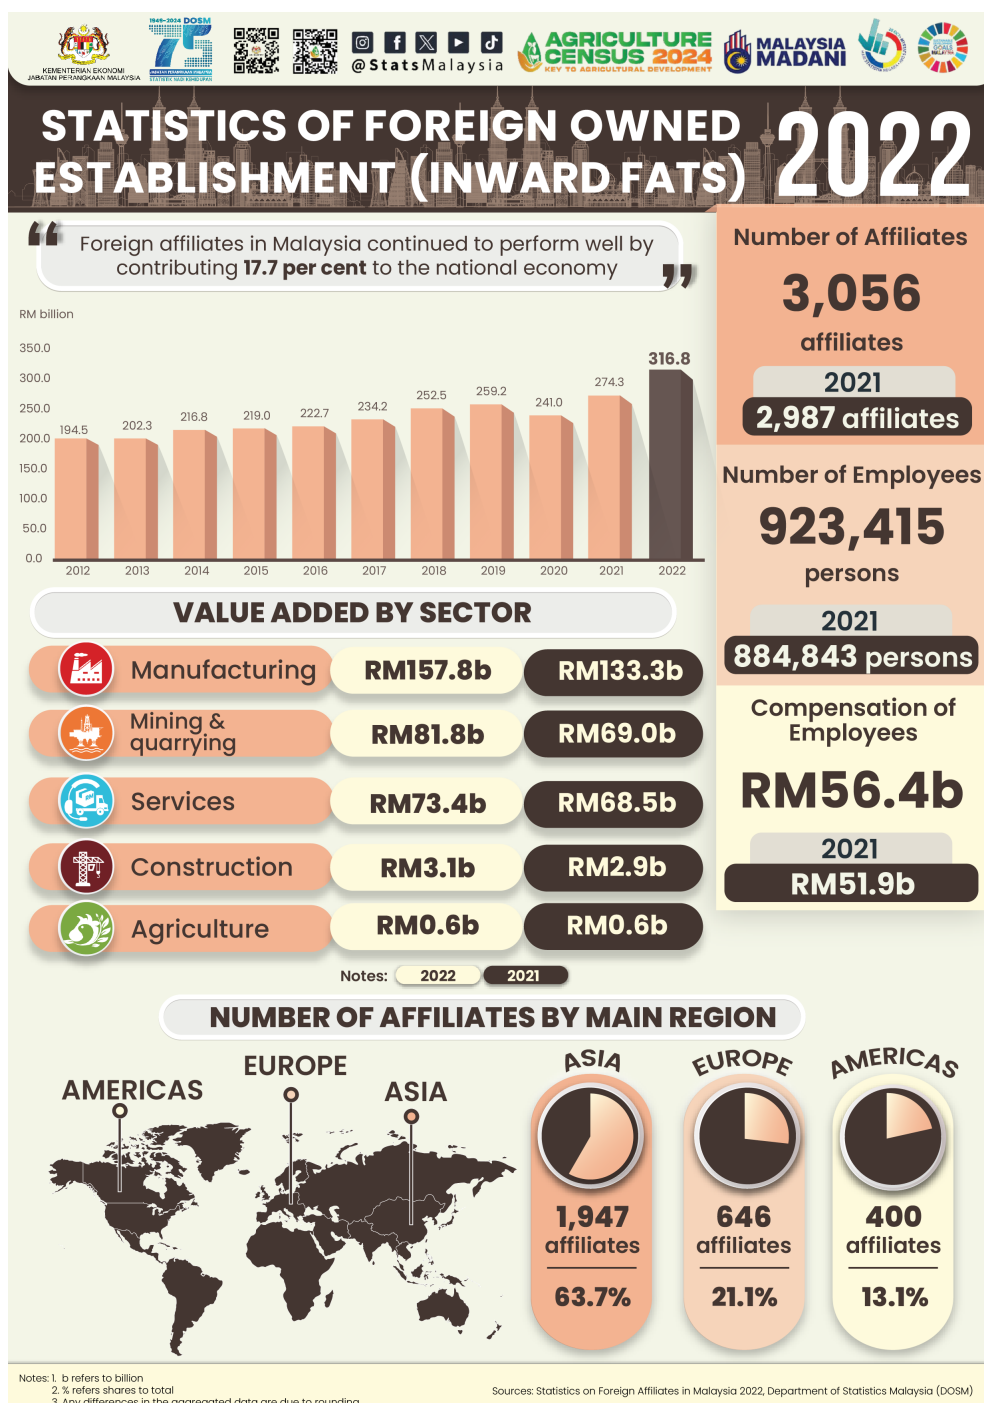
KEMENTERIAN EKONOMI
JABATAN PERANGKAAN MALAYSIA

1949-2024 DOSM 75

@StatsMalaysia

AGRICULTURE CENSUS 2024
KEY TO AGRICULTURAL DEVELOPMENT

MALAYSIA MADANI

STATISTICS OF FOREIGN OWNED ESTABLISHMENT (INWARD FATS) 2022

Foreign affiliates in Malaysia continued to perform well by contributing **17.7 per cent** to the national economy

RM billion

| Year | RM billion |
|---|---|
| 2012 | 194.5 |
| 2013 | 202.3 |
| 2014 | 216.8 |
| 2015 | 219.0 |
| 2016 | 222.7 |
| 2017 | 234.2 |
| 2018 | 252.5 |
| 2019 | 259.2 |
| 2020 | 241.0 |
| 2021 | 274.3 |
| 2022 | 316.8 |

350.0 300.0 250.0 200.0 150.0 100.0 50.0 0.0

VALUE ADDED BY SECTOR

| Sector | 2022 | 2021 |
|---|---|---|
| Manufacturing | RM157.8b | RM133.3b |
| Mining & quarrying | RM81.8b | RM69.0b |
| Services | RM73.4b | RM68.5b |
| Construction | RM3.1b | RM2.9b |
| Agriculture | RM0.6b | RM0.6b |

Notes: 2022 2021

Number of Affiliates
3,056
affiliates
2021
2,987 affiliates

Number of Employees
923,415
persons
2021
884,843 persons

Compensation of Employees
RM56.4b
2021
RM51.9b

NUMBER OF AFFILIATES BY MAIN REGION

AMERICAS
EUROPE
ASIA

ASIA
1,947
affiliates
63.7%

EUROPE
646
affiliates
21.1%

AMERICAS
400
affiliates
13.1%

Notes: 1. b refers to billion
2. % refers shares to total
3. Any differences in the aggregated data are due to rounding

Sources: Statistics on Foreign Affiliates in Malaysia 2022, Department of Statistics Malaysia (DOSM)